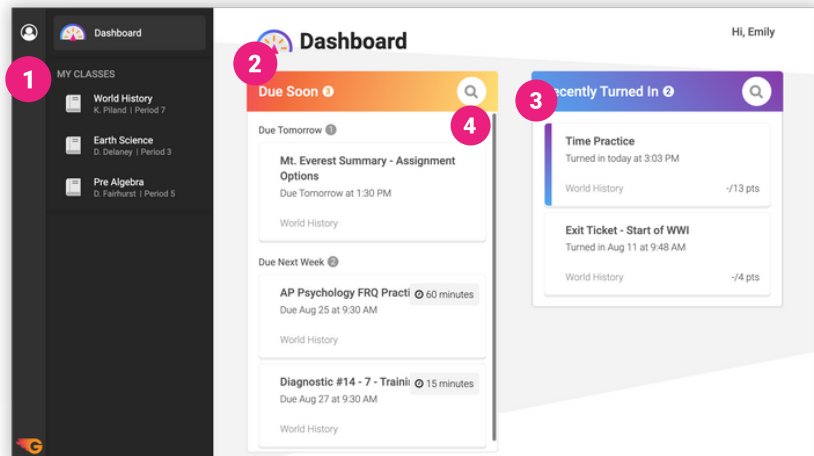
Dashboard

1

MY CLASSES

World History
K. Piland | Period 7

Earth Science
D. Delaney | Period 3

Pre Algebra
D. Fairhurst | Period 5

Dashboard

Hi, Emily

2

Due Soon 3

4

Due Tomorrow 1

Mt. Everest Summary - Assignment Options
Due Tomorrow at 1:30 PM

World History

Due Next Week 2

AP Psychology FRQ Practi 60 minutes
Due Aug 25 at 9:30 AM

World History

Diagnostic #14 - 7 - Traini 15 minutes
Due Aug 27 at 9:30 AM

World History

3

ecently Turned In 2

Time Practice
Turned in today at 3:03 PM

World History -/13 pts

Exit Ticket - Start of WWI
Turned in Aug 11 at 9:48 AM

World History -/4 pts